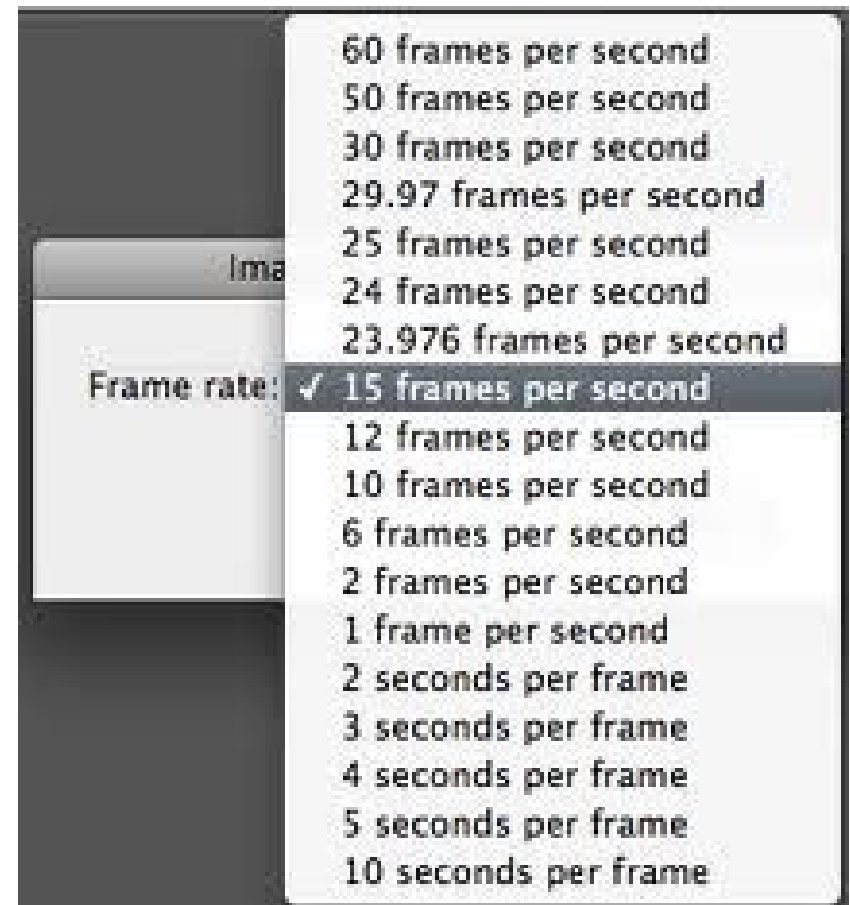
Ima

Frame rate:

60 frames per second
50 frames per second
30 frames per second
29.97 frames per second
25 frames per second
24 frames per second
23.976 frames per second
✓ 15 frames per second
12 frames per second
10 frames per second
6 frames per second
2 frames per second
1 frame per second
2 seconds per frame
3 seconds per frame
4 seconds per frame
5 seconds per frame
10 seconds per frame